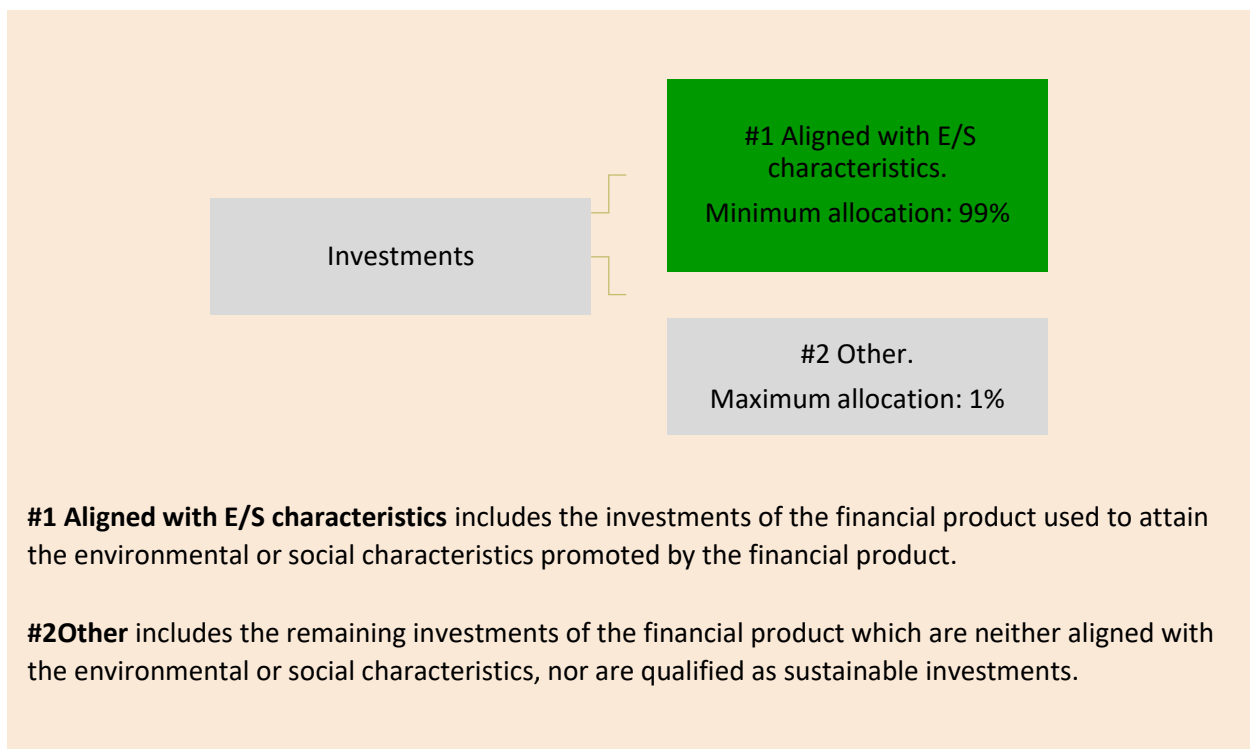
Investments

#1 Aligned with E/S characteristics.

Minimum allocation: 99%

#2 Other.

Maximum allocation: 1%

**#1 Aligned with E/S characteristics** includes the investments of the financial product used to attain the environmental or social characteristics promoted by the financial product.

**#2Other** includes the remaining investments of the financial product which are neither aligned with the environmental or social characteristics, nor are qualified as sustainable investments.